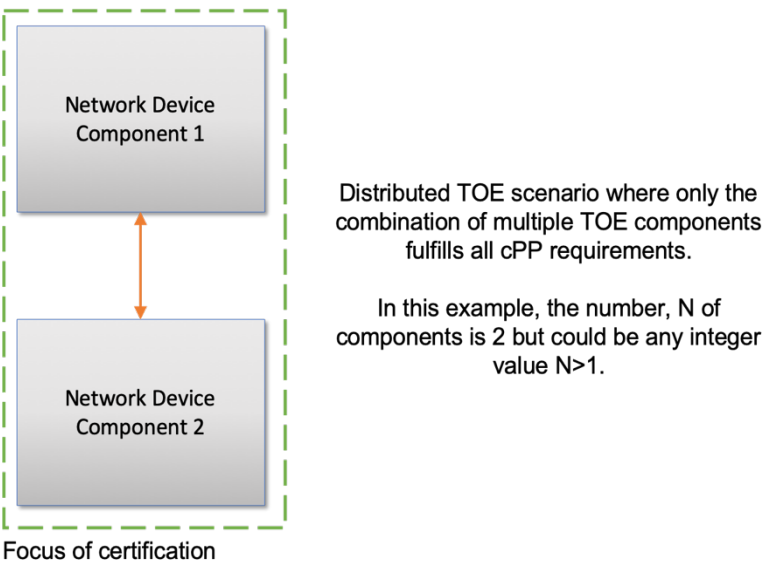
Network Device Component 1

Network Device Component 2

Focus of certification

Distributed TOE scenario where only the combination of multiple TOE components fulfills all cPP requirements.

In this example, the number, N of components is 2 but could be any integer value N>1.